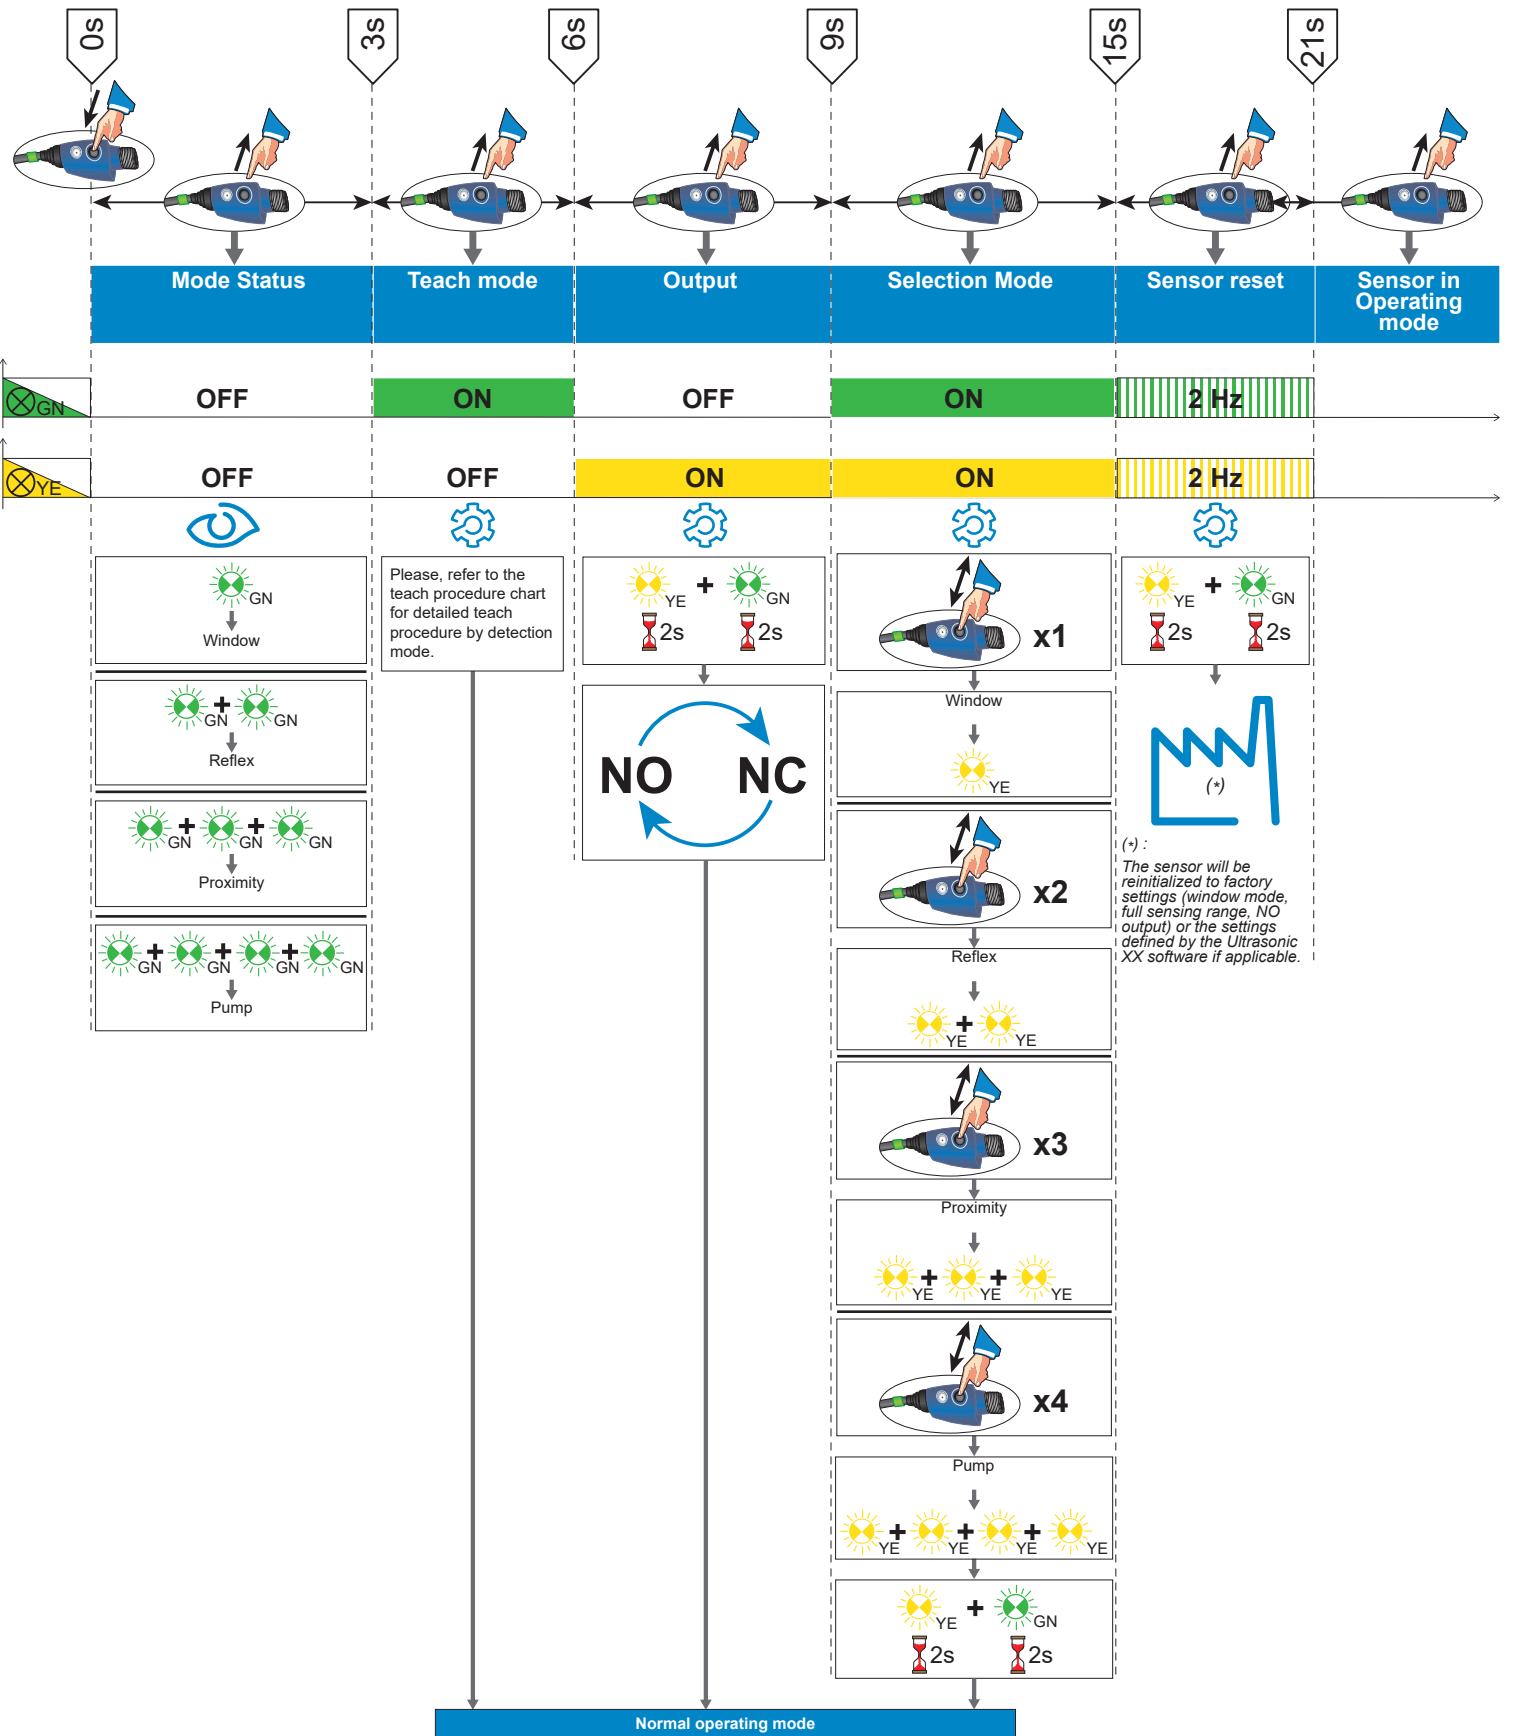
0s
3s
6s
9s
15s
21s

Mode Status
Teach mode
Output
Selection Mode
Sensor reset
Sensor in Operating mode

GN
OFF
ON
OFF
ON
2 Hz

YE
OFF
OFF
ON
ON
2 Hz

GN
Window

GN + GN
Reflex

GN + GN + GN
Proximity

GN + GN + GN + GN
Pump

Please, refer to the teach procedure chart for detailed teach procedure by detection mode.

YE + GN
2s 2s

NO
NC

x1
Window
YE

x2
Reflex
YE + YE

x3
Proximity
YE + YE + YE

x4
Pump
YE + YE + YE + YE

YE + GN
2s 2s

YE + GN
2s 2s

(*)

(*) :
The sensor will be reinitialized to factory settings (window mode, full sensing range, NO output) or the settings defined by the Ultrasonic XX software if applicable.

Normal operating mode